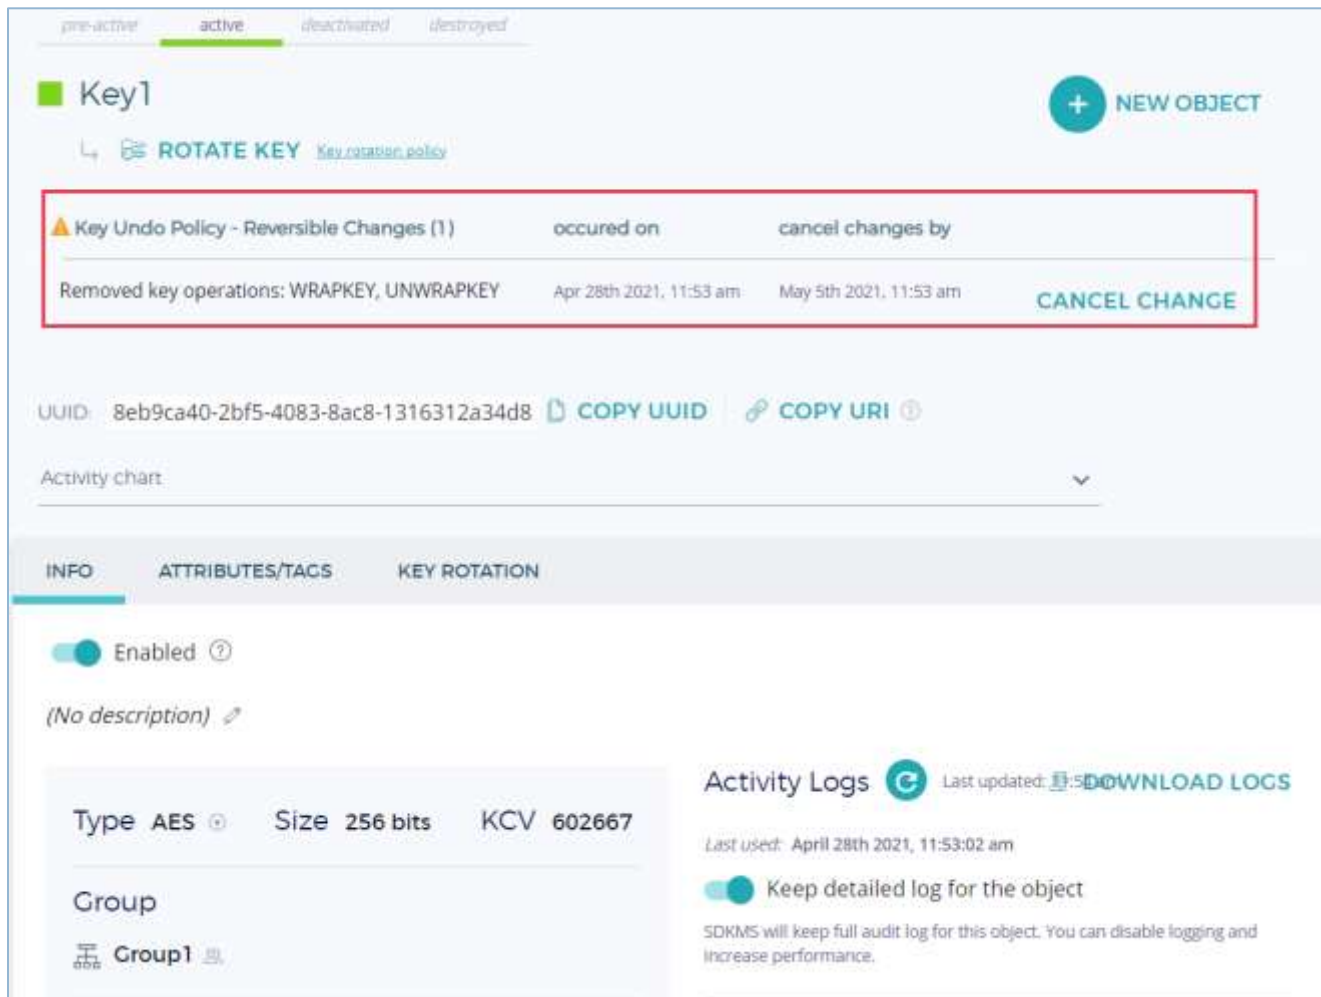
pre-active active deactivated destroyed

Key1

ROTATE KEY Key rotation policy

NEW OBJECT

| Key Undo Policy - Reversible Changes (1) | occured on | cancel changes by | |
|---|---|---|---|
| Removed key operations: WRAPKEY, UNWRAPKEY | Apr 28th 2021, 11:53 am | May 5th 2021, 11:53 am | CANCEL CHANGE |

UUID: 8eb9ca40-2bf5-4083-8ac8-1316312a34d8 COPY UUID COPY URI

Activity chart

INFO ATTRIBUTES/TAGS KEY ROTATION

Enabled

(No description)

Type AES Size 256 bits KCV 602667

Group

Group1

Activity Logs Last updated: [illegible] DOWNLOAD LOGS

Last used: April 28th 2021, 11:53:02 am

Keep detailed log for the object

SDKMS will keep full audit log for this object. You can disable logging and increase performance.